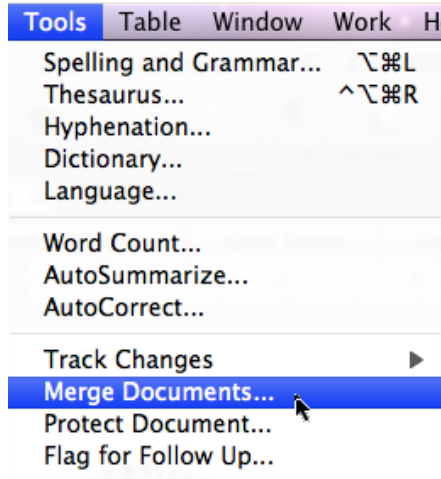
Tools Table Window Work H

Spelling and Grammar... ⌥⌘L
Thesaurus... ^⌥⌘R
Hyphenation...
Dictionary...
Language...

Word Count...
AutoSummarize...
AutoCorrect...

Track Changes
Merge Documents...
Protect Document...
Flag for Follow Up...